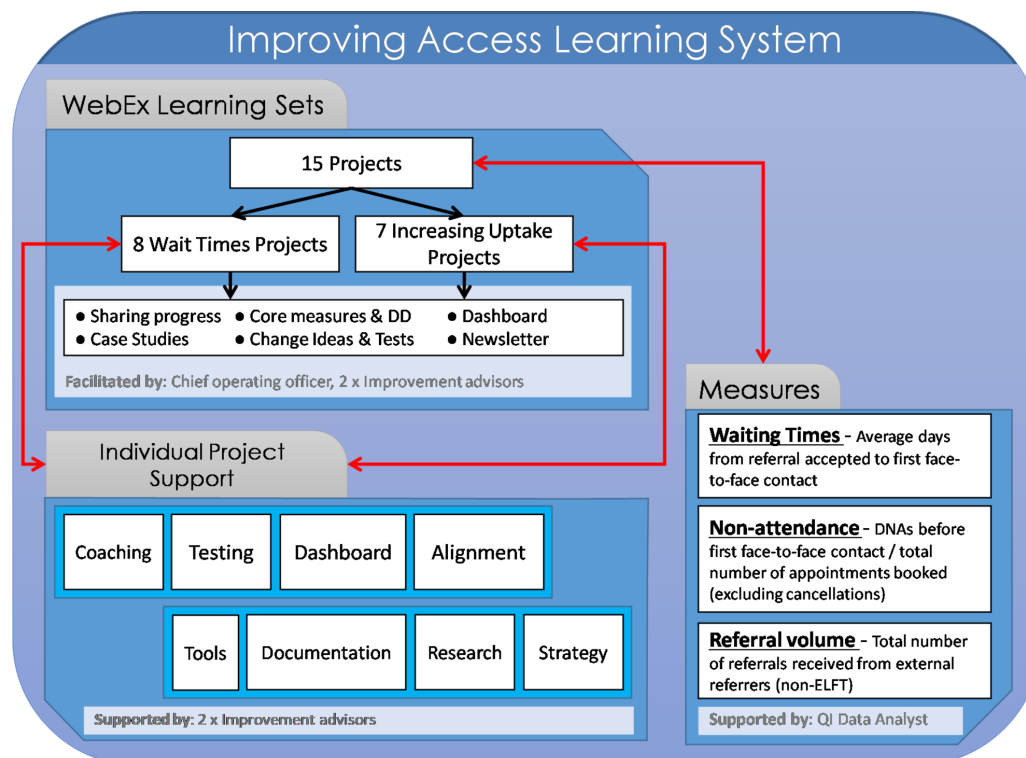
Improving Access Learning System

WebEx Learning Sets

15 Projects

8 Wait Times Projects

7 Increasing Uptake Projects

● Sharing progress
● Case Studies
● Core measures & DD
● Change Ideas & Tests
● Dashboard
● Newsletter

Facilitated by: Chief operating officer, 2 x Improvement advisors

Individual Project Support

Coaching

Testing

Dashboard

Alignment

Tools

Documentation

Research

Strategy

Supported by: 2 x Improvement advisors

Measures

Waiting Times - Average days from referral accepted to first face-to-face contact

Non-attendance - DNAs before first face-to-face contact / total number of appointments booked (excluding cancellations)

Referral volume - Total number of referrals received from external referrers (non-ELFT)

Supported by: QI Data Analyst